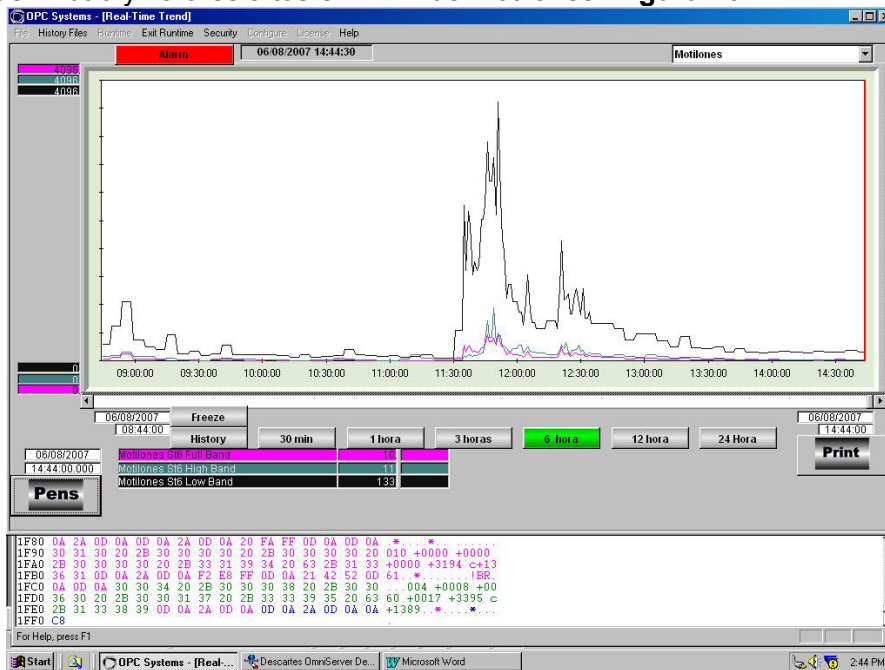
OPC Systems - [Real-Time Trend]

File History Files Runtime Exit Runtime Security Configure License Help

Alarm

06/08/2007 14:44:30

Motilones

4096
4096
4096

09:00:00 09:30:00 10:00:00 10:30:00 11:00:00 11:30:00 12:00:00 12:30:00 13:00:00 13:30:00 14:00:00 14:30:00

0
0
0

06/08/2007
08:44:00

Freeze

History

30 min

1 hora

3 horas

6 hora

12 hora

24 Hora

06/08/2007
14:44:00

Print

06/08/2007
14:44:00.000

Pens

| Motilones St6 Full Band | 10 |
|---|---|
| Motilones St6 High Band | 11 |
| Motilones St6 Low Band | 133 |

1F80 0A 2A 0D 0A 0D 0A 2A 0D 0A 20 FA FF 0D 0A 0D 0A .*....*.......
1F90 30 31 30 20 2B 30 30 30 30 20 2B 30 30 30 30 20 010 +0000 +0000
1FA0 2B 30 30 30 30 20 2B 33 31 39 34 20 63 2B 31 33 +0000 +3194 c+13
1FB0 36 31 0D 0A 2A 0D 0A F2 E8 FF 0D 0A 21 42 52 0D 61..*.......!BR.
1FC0 0A 0D 0A 30 30 34 20 2B 30 30 30 38 20 2B 30 30 ...004 +0008 +00
1FD0 36 30 20 2B 30 30 31 37 20 2B 33 33 39 35 20 63 60 +0017 +3395 c
1FE0 2B 31 33 38 39 0D 0A 2A 0D 0A 0D 0A 2A 0D 0A 0A +1389..*....*...
1FF0 C8

For Help, press F1

Start OPC Systems - [Real-... Descartes OmniServer De... Microsoft Word 2:44 PM